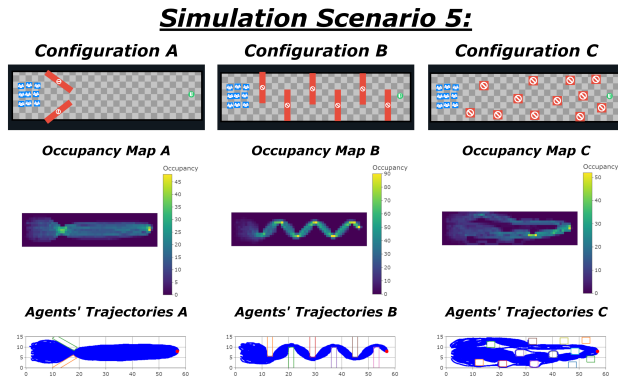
Simulation Scenario 5:

Configuration A

Configuration B

Configuration C

Occupancy Map A

Occupancy
45
40
35
30
25
20
15
10
5
0

Occupancy Map B

Occupancy
90
80
70
60
50
40
30
20
10
0

Occupancy Map C

Occupancy
50
40
30
20
10
0

Agents' Trajectories A

15
10
5
0
0 10 20 30 40 50 60

Agents' Trajectories B

15
10
5
0
0 10 20 30 40 50 60

Agents' Trajectories C

15
10
5
0
0 10 20 30 40 50 60